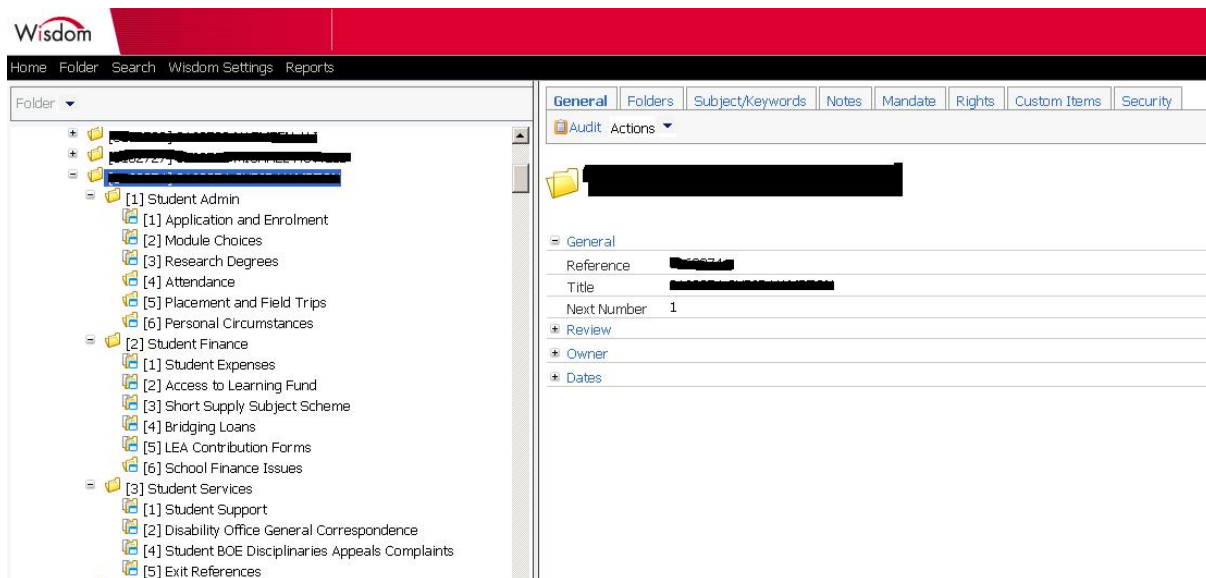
Wisdom

Home Folder Search Wisdom Settings Reports

Folder

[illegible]
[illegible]
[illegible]
[1] Student Admin
[1] Application and Enrolment
[2] Module Choices
[3] Research Degrees
[4] Attendance
[5] Placement and Field Trips
[6] Personal Circumstances
[2] Student Finance
[1] Student Expenses
[2] Access to Learning Fund
[3] Short Supply Subject Scheme
[4] Bridging Loans
[5] LEA Contribution Forms
[6] School Finance Issues
[3] Student Services
[1] Student Support
[2] Disability Office General Correspondence
[4] Student BOE Disciplinaries Appeals Complaints
[5] Exit References

General | Folders | Subject/Keywords | Notes | Mandate | Rights | Custom Items | Security

Audit Actions

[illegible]

General
Reference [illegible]
Title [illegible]
Next Number 1
Review
Owner
Dates